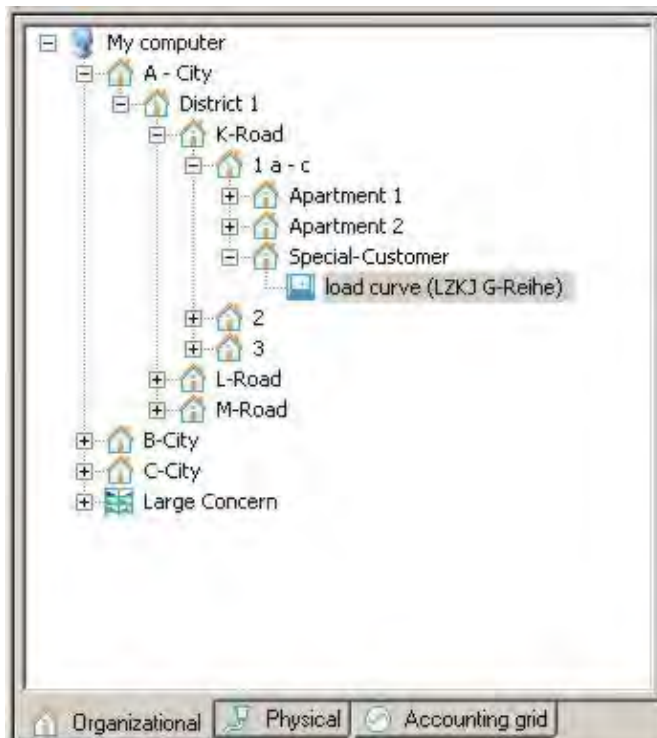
My computer
A - City
District 1
K-Road
1 a - c
Apartment 1
Apartment 2
Special-Customer
load curve (LZKJ G-Reihe)
2
3
L-Road
M-Road
B-City
C-City
Large Concern

Organizational
Physical
Accounting grid